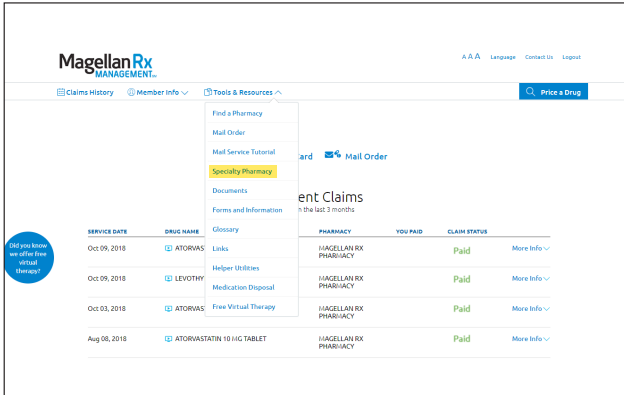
MagellanRx MANAGEMENT

A A A Language Contact Us Logout

Claims History Member Info Tools & Resources

Price a Drug

Find a Pharmacy
Mail Order
Mail Service Tutorial
Specialty Pharmacy
Documents
Forms and Information
Glossary
Links
Helper Utilities
Medication Disposal
Free Virtual Therapy

ard Mail Order

ent Claims
n the last 3 months

Did you know we offer free virtual therapy?

| SERVICE DATE | DRUG NAME | PHARMACY | YOU PAID | CLAIM STATUS | |
|---|---|---|---|---|---|
| Oct 09, 2018 | ATORVAST | MAGELLAN RX PHARMACY | | Paid | More Info |
| Oct 09, 2018 | LEVOTHY | MAGELLAN RX PHARMACY | | Paid | More Info |
| Oct 03, 2018 | ATORVAST | MAGELLAN RX PHARMACY | | Paid | More Info |
| Aug 08, 2018 | ATORVASTATIN 10 MG TABLET | MAGELLAN RX PHARMACY | | Paid | More Info |